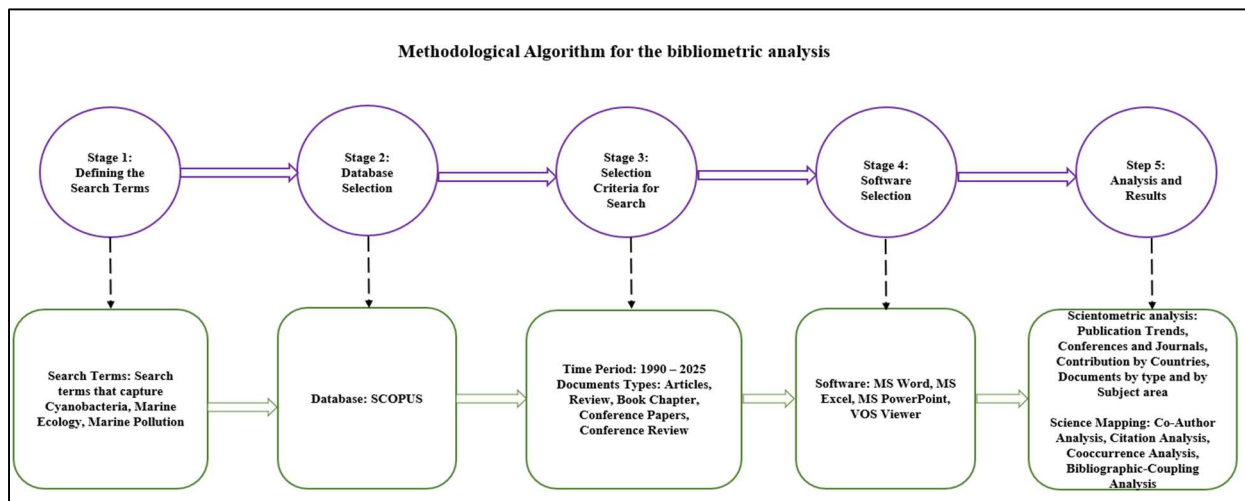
Methodological Algorithm for the bibliometric analysis

Stage 1: Defining the Search Terms

Stage 2: Database Selection

Stage 3: Selection Criteria for Search

Stage 4: Software Selection

Step 5: Analysis and Results

Search Terms: Search terms that capture Cyanobacteria, Marine Ecology, Marine Pollution

Database: SCOPUS

Time Period: 1990 – 2025
Documents Types: Articles, Review, Book Chapter, Conference Papers, Conference Review

Software: MS Word, MS Excel, MS PowerPoint, VOS Viewer

Scientometric analysis: Publication Trends, Conferences and Journals, Contribution by Countries, Documents by type and by Subject area

Science Mapping: Co-Author Analysis, Citation Analysis, Cooccurrence Analysis, Bibliographic-Coupling Analysis